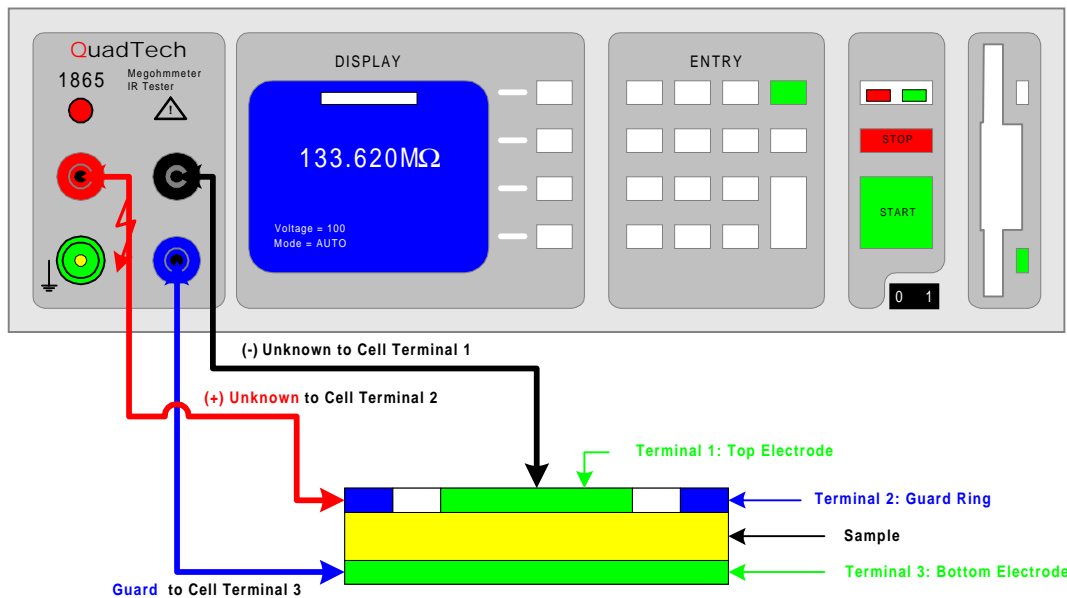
QuadTech
1865
Megohmmeter
IR Tester

DISPLAY

133.620MΩ

Voltage = 100
Mode = AUTO

ENTRY

STOP

START

0 1

(-) Unknown to Cell Terminal 1

(+) Unknown to Cell Terminal 2

Terminal 1: Top Electrode

Terminal 2: Guard Ring

Sample

Terminal 3: Bottom Electrode

Guard to Cell Terminal 3